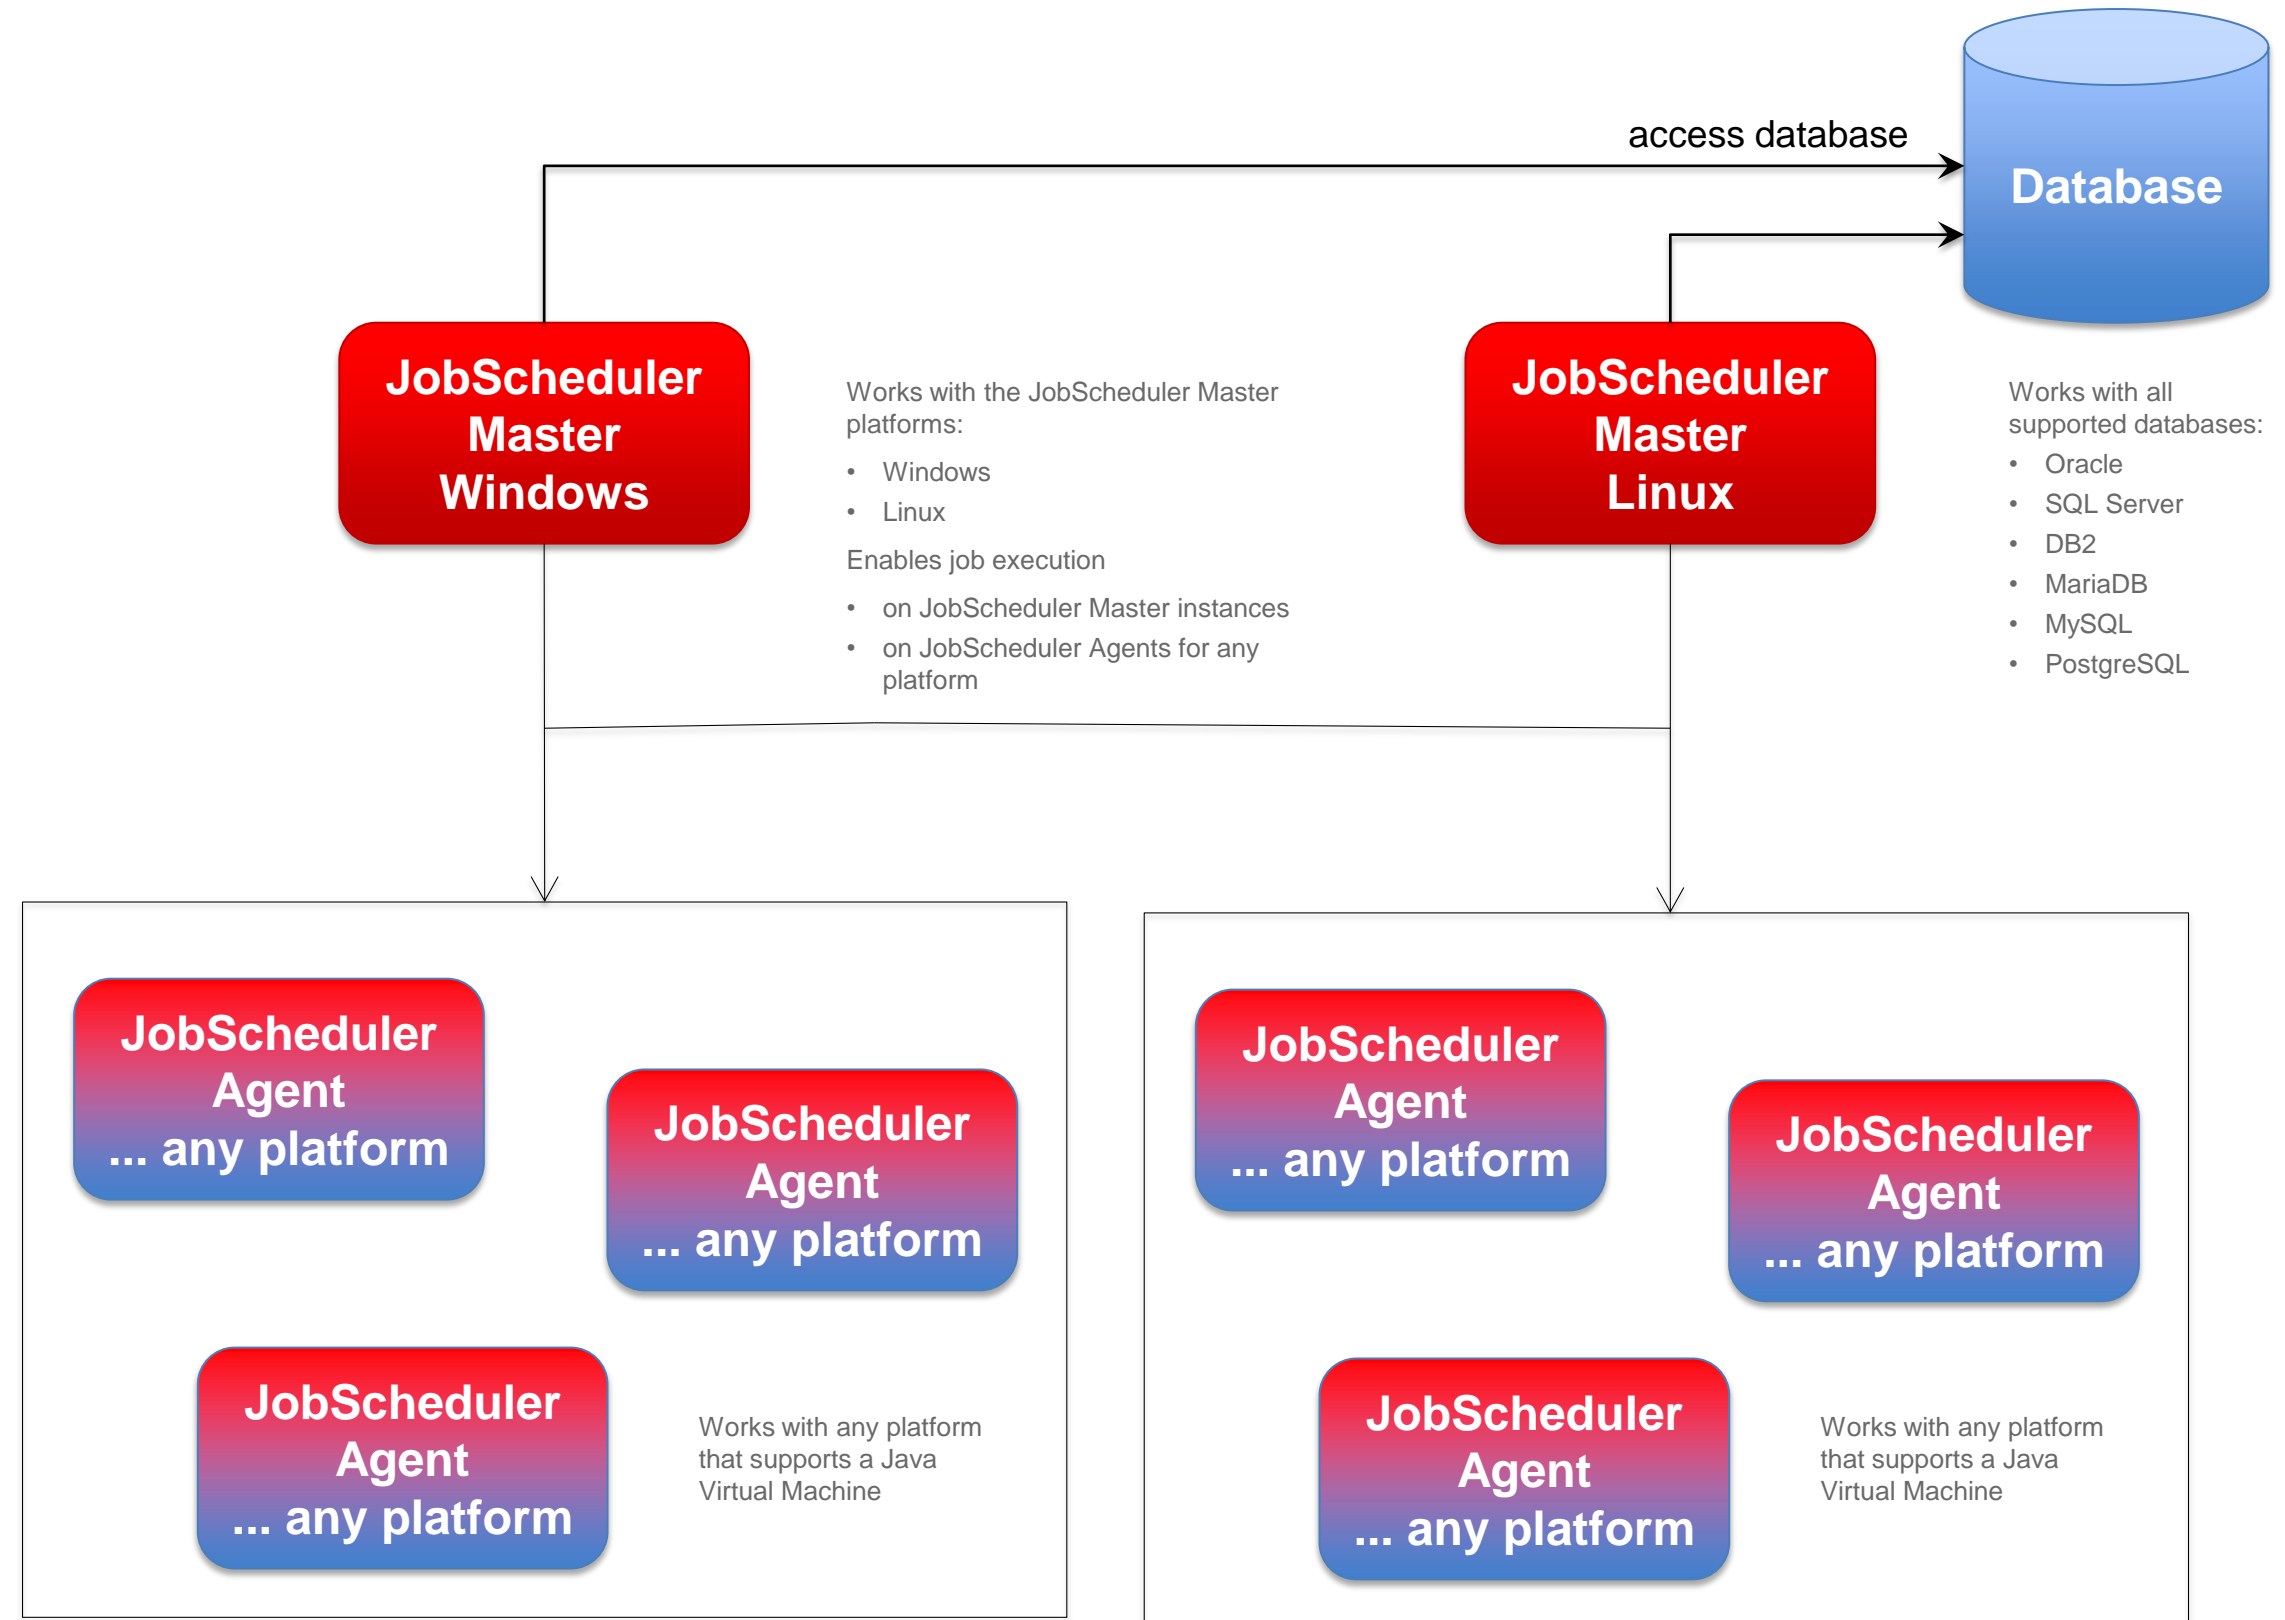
access database

Database

JobScheduler Master Windows

Works with the JobScheduler Master platforms:

- Windows
- Linux

Enables job execution

- on JobScheduler Master instances
- on JobScheduler Agents for any platform

JobScheduler Master Linux

Works with all supported databases:

- Oracle
- SQL Server
- DB2
- MariaDB
- MySQL
- PostgreSQL

JobScheduler Agent ... any platform

JobScheduler Agent ... any platform

JobScheduler Agent ... any platform

Works with any platform that supports a Java Virtual Machine

JobScheduler Agent ... any platform

JobScheduler Agent ... any platform

JobScheduler Agent ... any platform

Works with any platform that supports a Java Virtual Machine